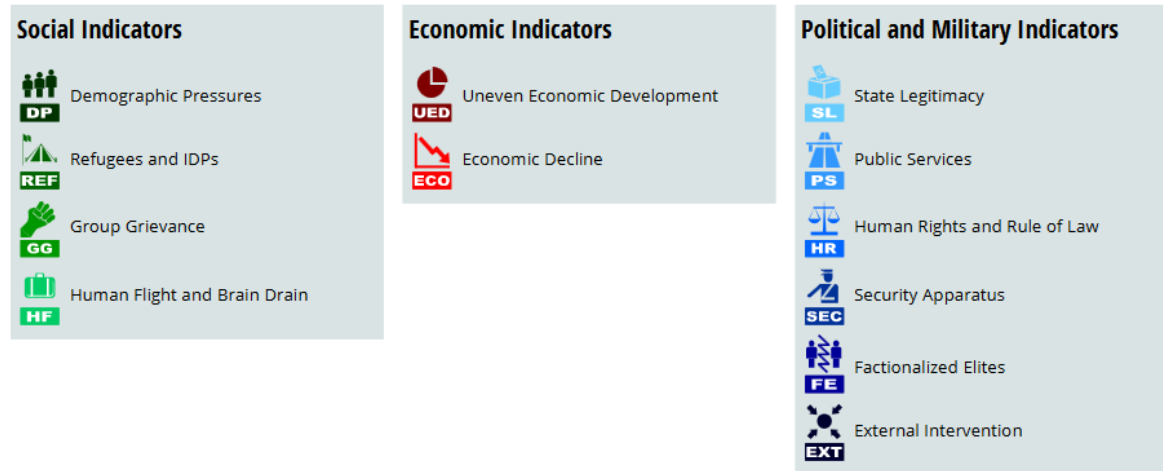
Social Indicators

DP Demographic Pressures

REF Refugees and IDPs

GG Group Grievance

HF Human Flight and Brain Drain

Economic Indicators

UED Uneven Economic Development

ECO Economic Decline

Political and Military Indicators

SL State Legitimacy

PS Public Services

HR Human Rights and Rule of Law

SEC Security Apparatus

FE Factionalized Elites

EXT External Intervention